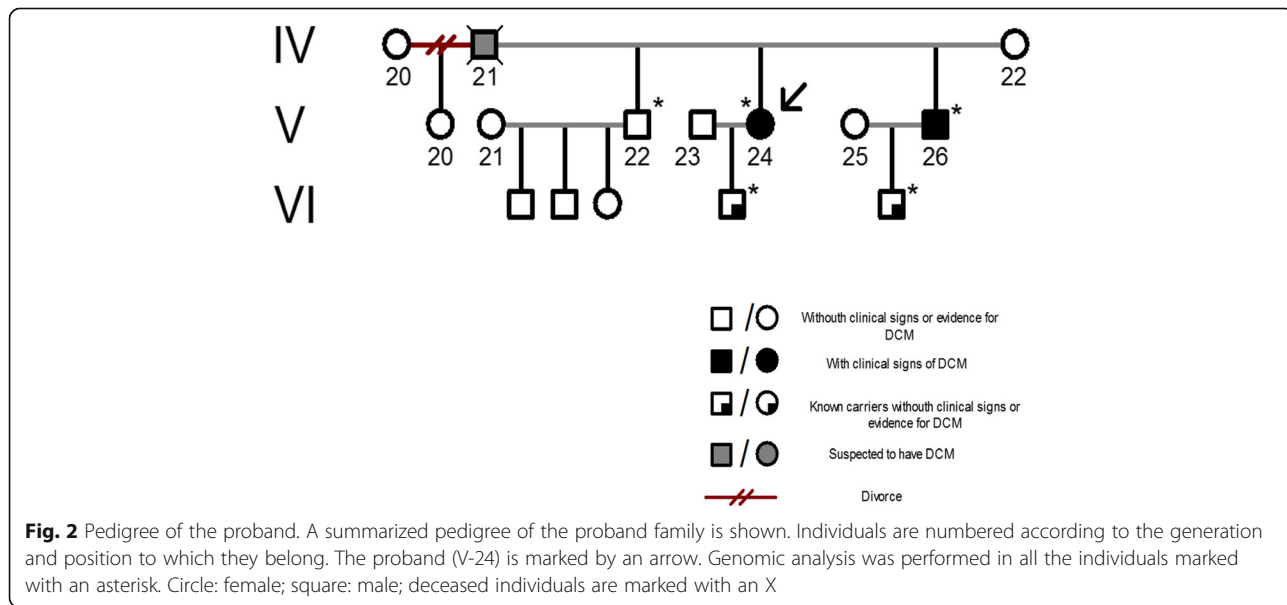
IV
20
21
22
V
*
*
*
20
21
22
23
24
25
26
VI
*
*

/ Withouth clinical signs or evidence for DCM
/ With clinical signs of DCM
/ Known carriers withouth clinical signs or evidence for DCM
/ Suspected to have DCM
Divorce

**Fig. 2** Pedigree of the proband. A summarized pedigree of the proband family is shown. Individuals are numbered according to the generation and position to which they belong. The proband (V-24) is marked by an arrow. Genomic analysis was performed in all the individuals marked with an asterisk. Circle: female; square: male; deceased individuals are marked with an X